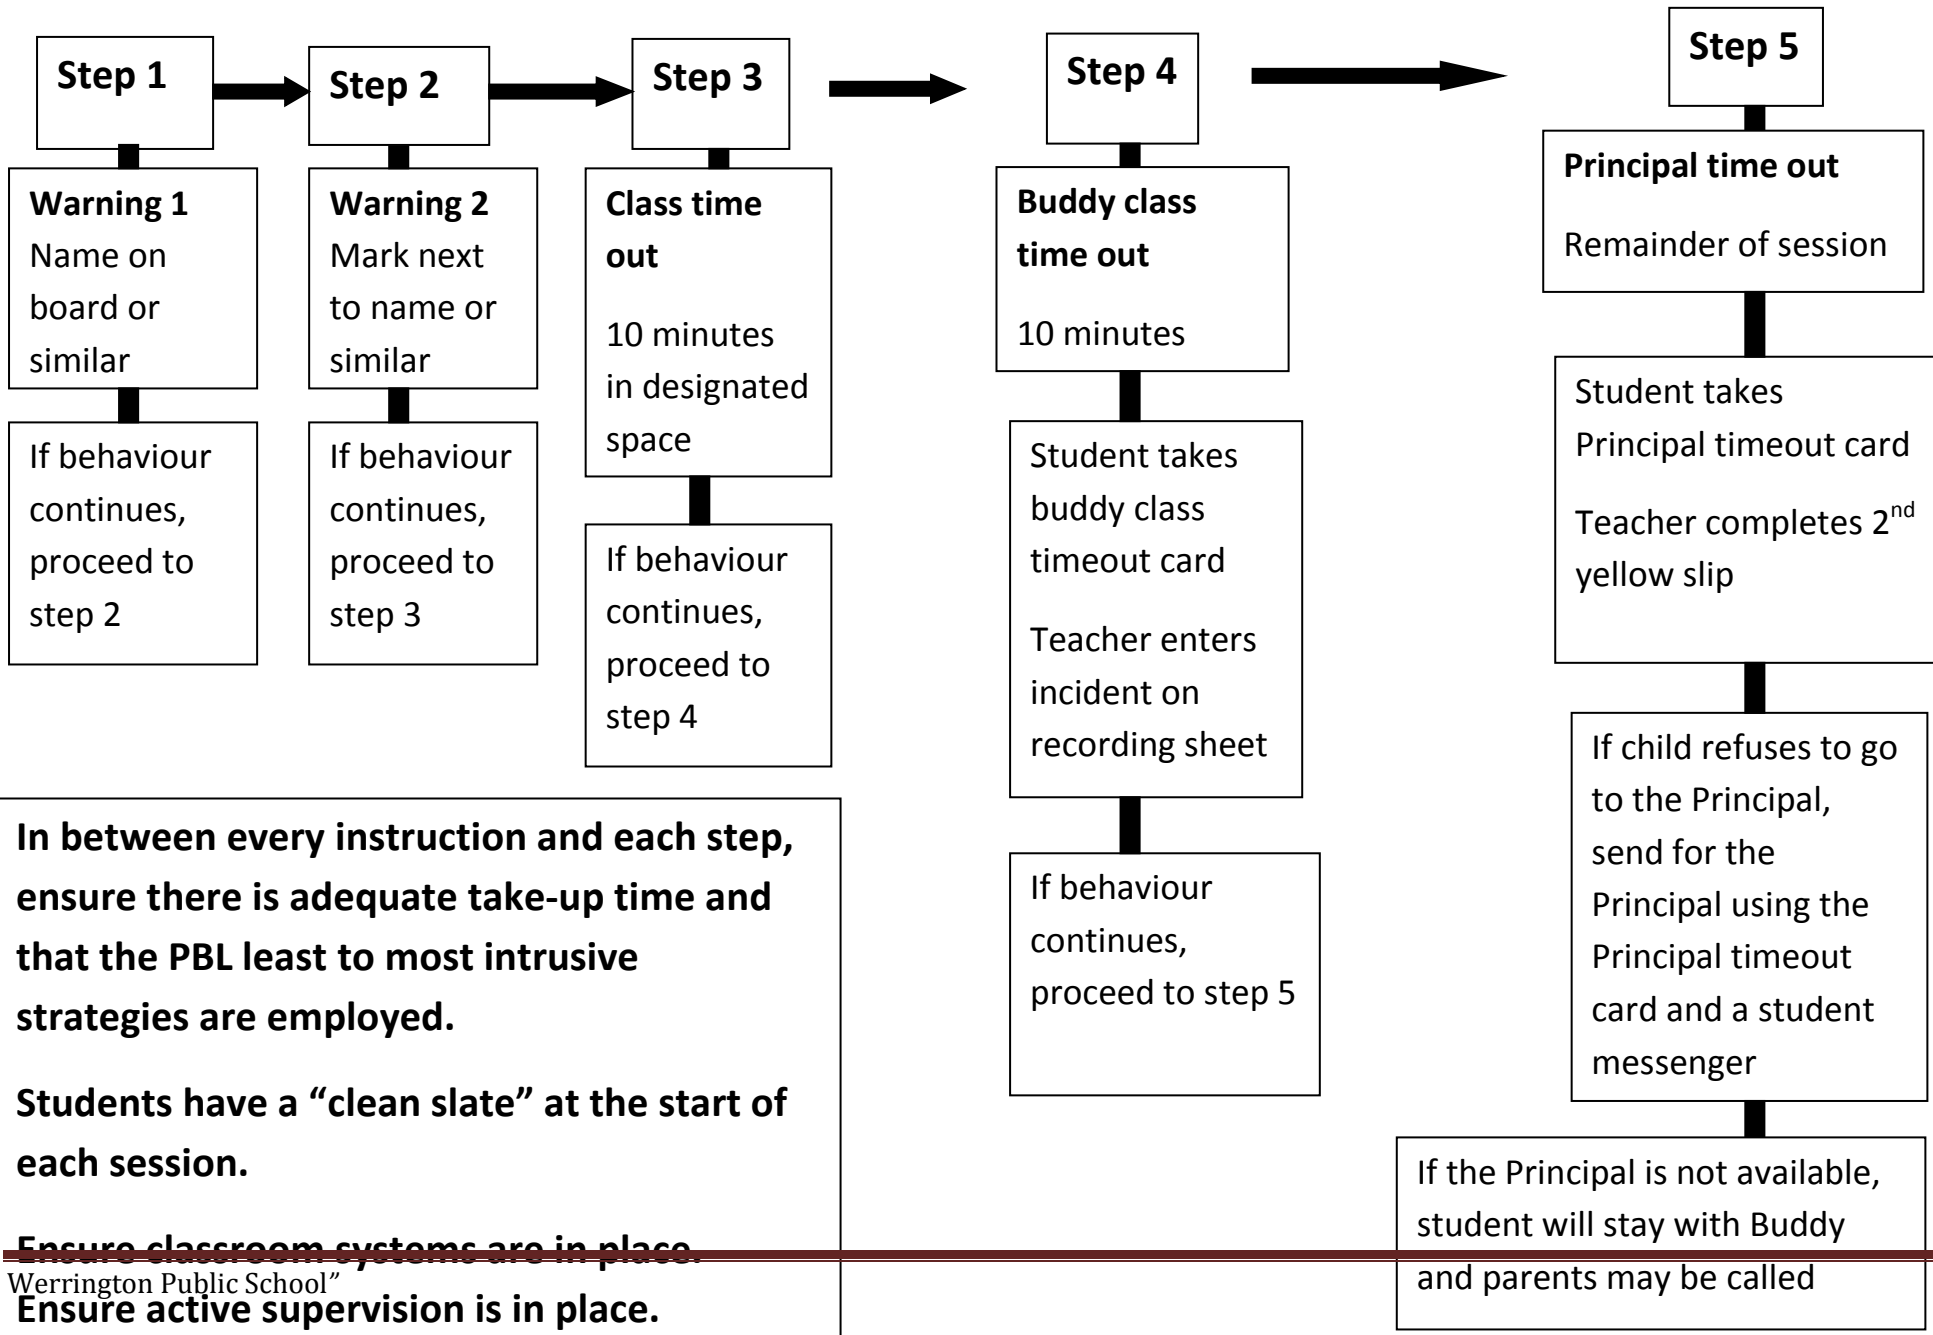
**Step 1**

**Warning 1**
Name on board or similar

If behaviour continues, proceed to step 2

**Step 2**

**Warning 2**
Mark next to name or similar

If behaviour continues, proceed to step 3

**Step 3**

**Class time out**

10 minutes in designated space

If behaviour continues, proceed to step 4

**Step 4**

**Buddy class time out**

10 minutes

Student takes buddy class timeout card

Teacher enters incident on recording sheet

If behaviour continues, proceed to step 5

**Step 5**

**Principal time out**

Remainder of session

Student takes Principal timeout card

Teacher completes $2^{nd}$ yellow slip

If child refuses to go to the Principal, send for the Principal using the Principal timeout card and a student messenger

If the Principal is not available, student will stay with Buddy and parents may be called

**In between every instruction and each step, ensure there is adequate take-up time and that the PBL least to most intrusive strategies are employed.**

**Students have a "clean slate" at the start of each session.**

**Ensure classroom systems are in place.**

Werrington Public School"

**Ensure active supervision is in place.**